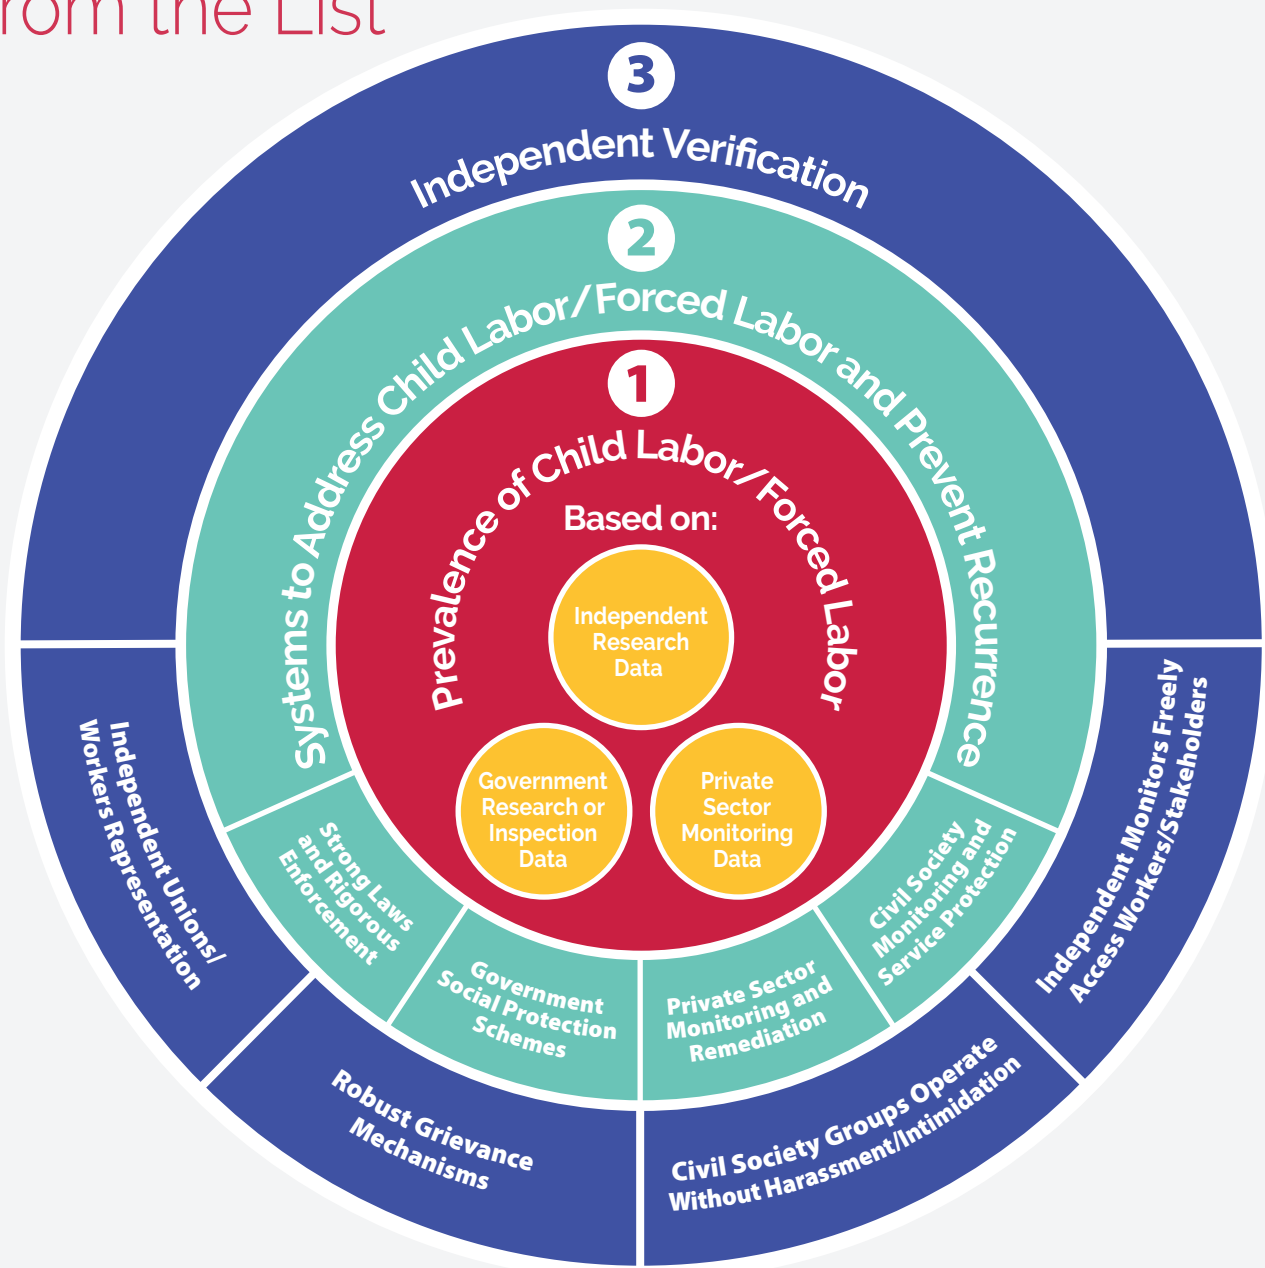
rom the List

3

Independent Verification

2

Systems to Address Child Labor/Forced Labor and Prevent Recurrence

1

Prevalence of Child Labor/Forced Labor

Based on:

Independent Research Data

Government Research or Inspection Data

Private Sector Monitoring Data

Strong Laws and Rigorous Enforcement

Government Social Protection Schemes

Private Sector Monitoring and Remediation

Civil Society Monitoring and Service Protection

Independent Unions/ Workers Representation

Robust Grievance Mechanisms

Civil Society Groups Operate Without Harassment/Intimidation

Independent Monitors Freely Access Workers/Stakeholders